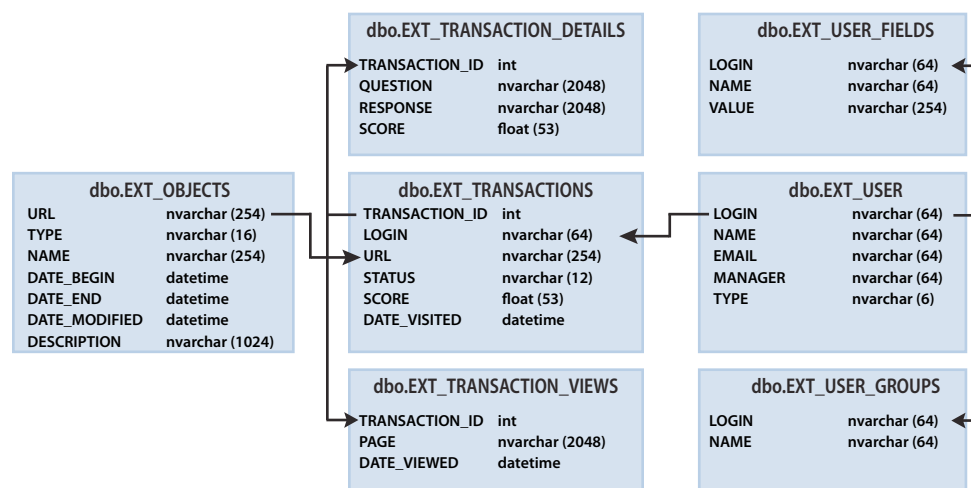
dbo.EXT_TRANSACTION_DETAILS

| | |
|---|---|
| TRANSACTION_ID | int |
| QUESTION | nvarchar (2048) |
| RESPONSE | nvarchar (2048) |
| SCORE | float (53) |

dbo.EXT_USER_FIELDS

| | |
|---|---|
| LOGIN | nvarchar (64) |
| NAME | nvarchar (64) |
| VALUE | nvarchar (254) |

dbo.EXT_OBJECTS

| | |
|---|---|
| URL | nvarchar (254) |
| TYPE | nvarchar (16) |
| NAME | nvarchar (254) |
| DATE_BEGIN | datetime |
| DATE_END | datetime |
| DATE_MODIFIED | datetime |
| DESCRIPTION | nvarchar (1024) |

dbo.EXT_TRANSACTIONS

| | |
|---|---|
| TRANSACTION_ID | int |
| LOGIN | nvarchar (64) |
| URL | nvarchar (254) |
| STATUS | nvarchar (12) |
| SCORE | float (53) |
| DATE_VISITED | datetime |

dbo.EXT_USER

| | |
|---|---|
| LOGIN | nvarchar (64) |
| NAME | nvarchar (64) |
| EMAIL | nvarchar (64) |
| MANAGER | nvarchar (64) |
| TYPE | nvarchar (6) |

dbo.EXT_TRANSACTION_VIEWS

| | |
|---|---|
| TRANSACTION_ID | int |
| PAGE | nvarchar (2048) |
| DATE_VIEWED | datetime |

dbo.EXT_USER_GROUPS

| | |
|---|---|
| LOGIN | nvarchar (64) |
| NAME | nvarchar (64) |